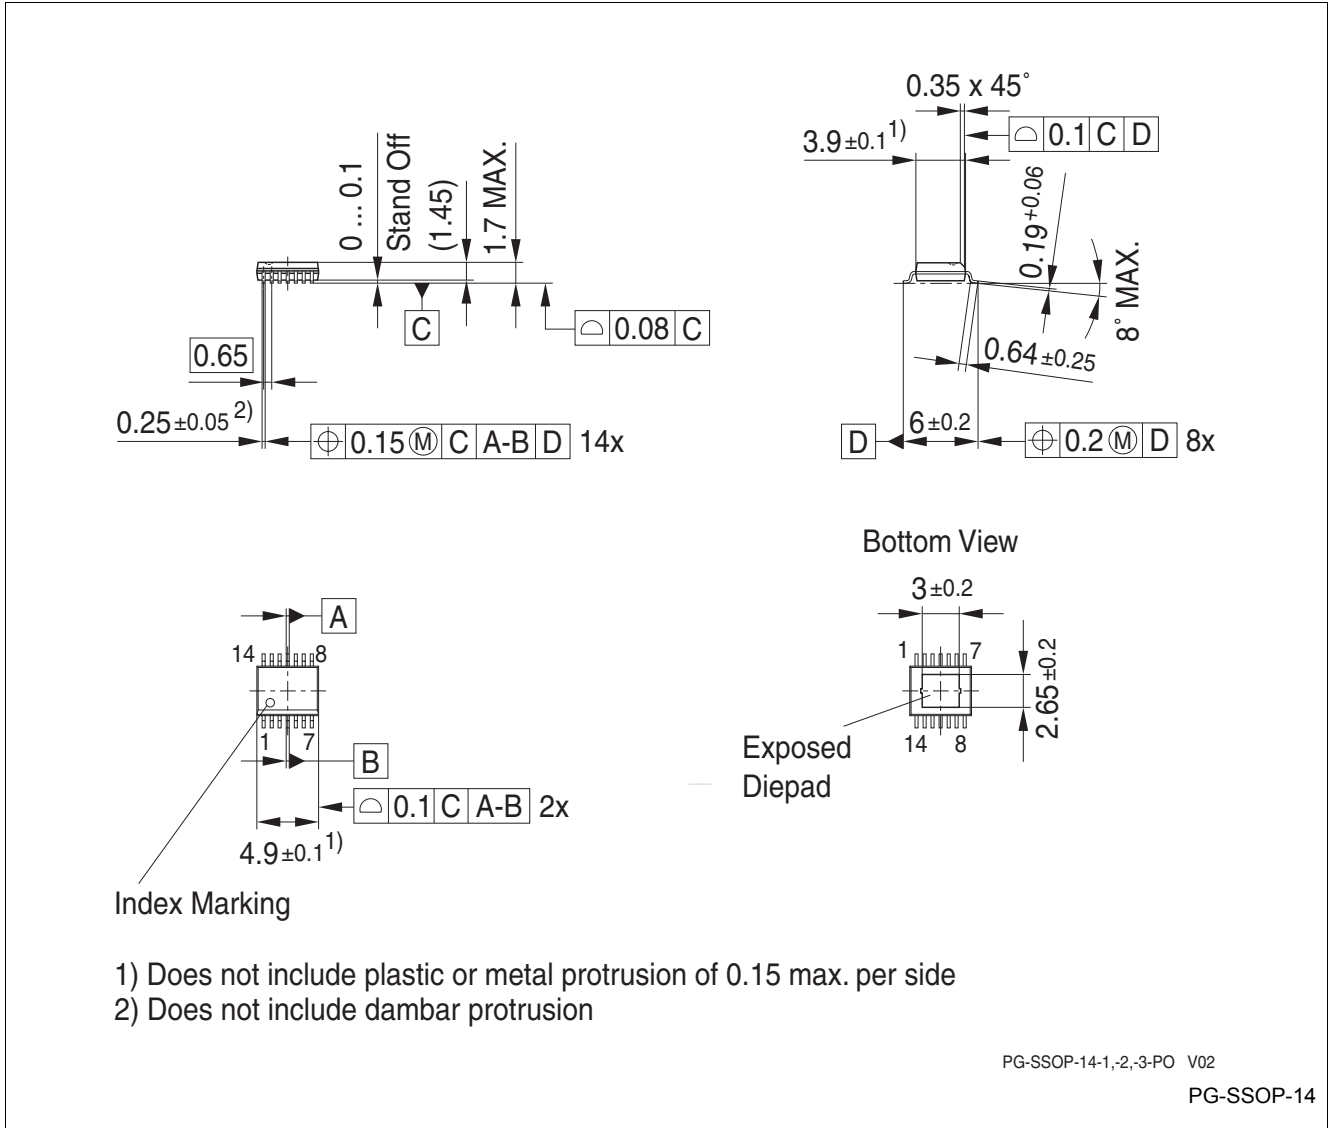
0 ... 0.1
Stand Off
(1.45)
1.7 MAX.
C
0.08 C
0.65
$0.25_{\pm 0.05}$ 2)
0.15 Ⓜ C A-B D 14x

0.35 x 45°
$3.9_{\pm 0.1}$ 1)
0.1 C D
$0.19^{+0.06}$
8° MAX.
$0.64_{\pm 0.25}$
D
$6_{\pm 0.2}$
0.2 Ⓜ D 8x

A
14
8
1
7
B
0.1 C A-B 2x
$4.9_{\pm 0.1}$ 1)
Index Marking

Bottom View
$3_{\pm 0.2}$
1
7
$2.65_{\pm 0.2}$
14
8
Exposed Diepad

1) Does not include plastic or metal protrusion of 0.15 max. per side
2) Does not include dambar protrusion

PG-SSOP-14-1,-2,-3-PO V02
PG-SSOP-14